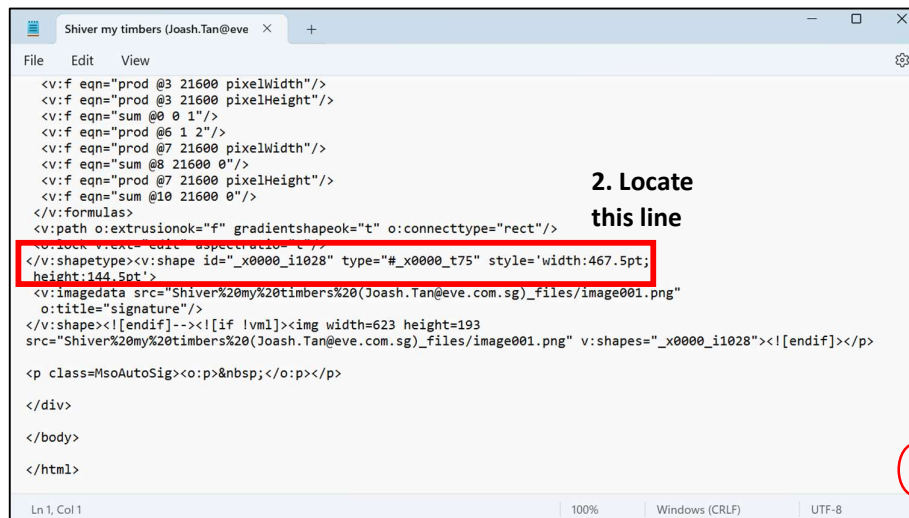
Shiver my timbers (Joash.Tan@eve ×  +

File  Edit  View

<v:f eqn="prod @3 21600 pixelWidth"/>
<v:f eqn="prod @3 21600 pixelHeight"/>
<v:f eqn="sum @0 0 1"/>
<v:f eqn="prod @6 1 2"/>
<v:f eqn="prod @7 21600 pixelWidth"/>
<v:f eqn="sum @8 21600 0"/>
<v:f eqn="prod @7 21600 pixelHeight"/>
<v:f eqn="sum @10 21600 0"/>
</v:formulas>
<v:path o:extrusionok="f" gradientshapeok="t" o:connecttype="rect"/>
<o:lock v:ext="edit" aspectratio="t"/>
</v:shapetype><v:shape id="_x0000_i1028" type="#_x0000_t75" style='width:467.5pt;height:144.5pt'>
<v:imagedata src="Shiver%20my%20timbers%20(Joash.Tan@eve.com.sg)_files/image001.png" o:title="signature"/>
</v:shape><![endif]--><![if !vml]><img width=623 height=193 src="Shiver%20my%20timbers%20(Joash.Tan@eve.com.sg)_files/image001.png" v:shapes="_x0000_i1028"><![endif]></p>

<p class=MsoAutoSig><o:p>&nbsp;</o:p></p>

</div>

</body>

</html>

2. Locate this line

Ln 1, Col 1  100%  Windows (CRLF)  UTF-8